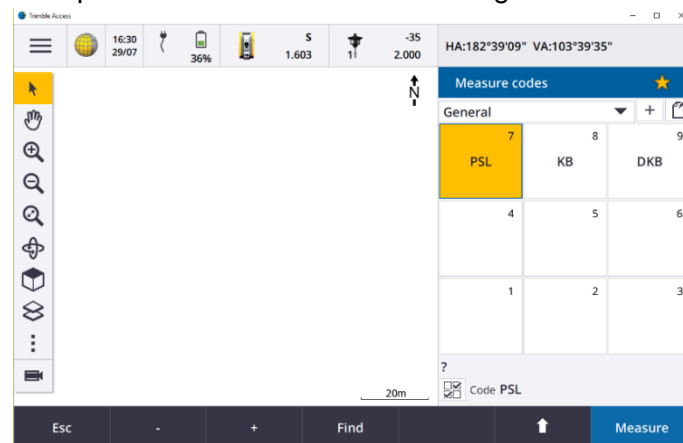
Trimble Access

16:30
29/07

36%

S
1.603

1

-35
2.000

HA:182°39'09" VA:103°39'35"

N

Measure codes

General

| 7 PSL | 8 KB | 9 DKB |
|---|---|---|
| 4 | 5 | 6 |
| 1 | 2 | 3 |

?

Code PSL

20m

Esc
-
+
Find
Measure